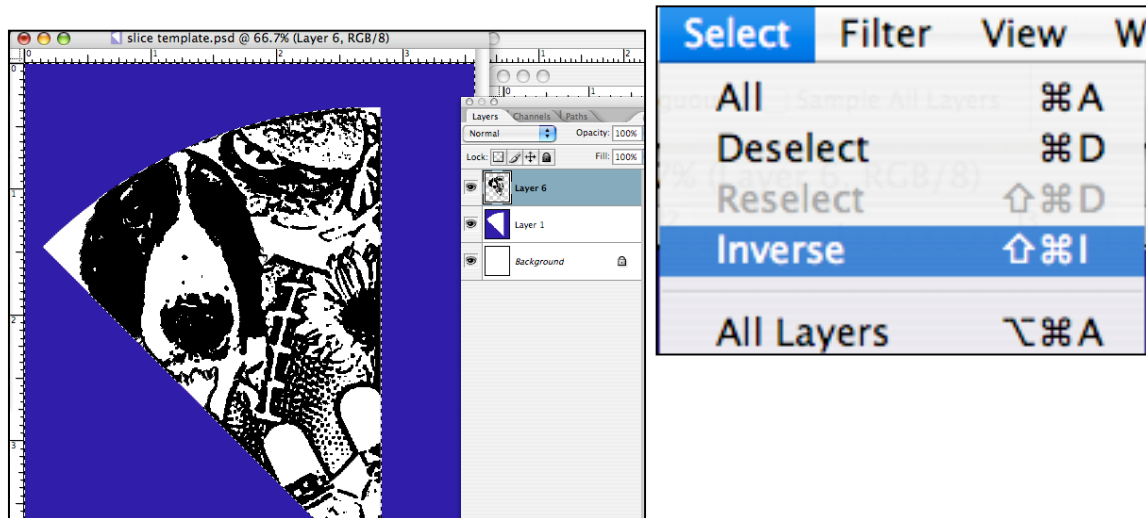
slice template.psd @ 66.7% (Layer 6, RGB/8)

0 1 2 3

0

1

2

3

Layers Channels Paths

Normal

Opacity: 100%

Lock:

Fill: 100%

Layer 6

Layer 1

Background

Select Filter View W

All ⌘A

Deselect ⌘D

Reselect ⇧⌘D

Inverse ⇧⌘I

All Layers ⌥⌘A